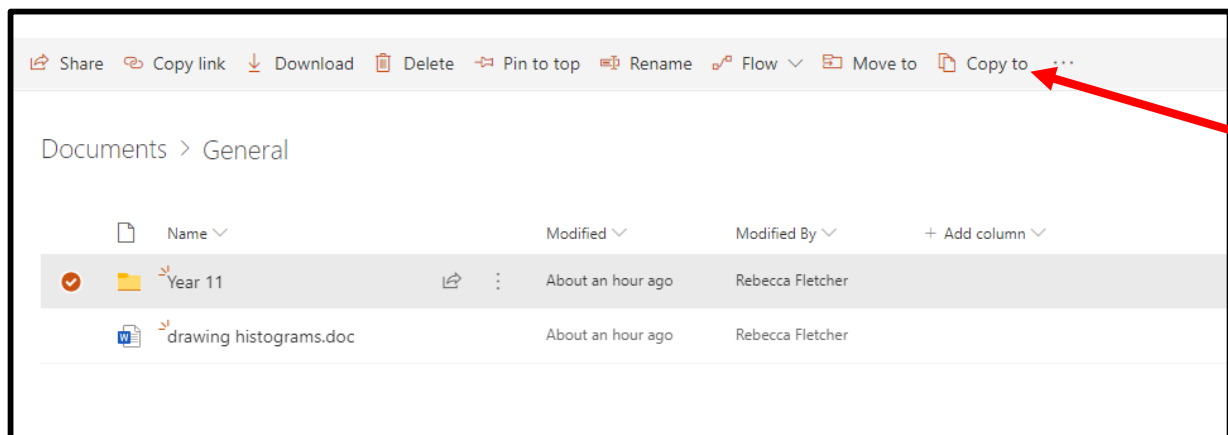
Share Copy link Download Delete Pin to top Rename Flow Move to Copy to ···

Documents > General

| | Name | Modified | Modified By | + Add column |
|---|---|---|---|---|
| | Year 11 | About an hour ago | Rebecca Fletcher | |
| | drawing histograms.doc | About an hour ago | Rebecca Fletcher | |